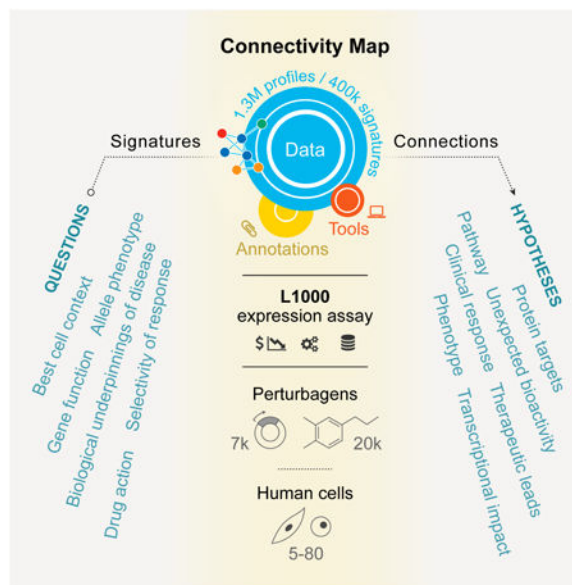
Connectivity Map

1.3M profiles / 400k signatures

Data

Signatures

Connections

Annotations

Tools

QUESTIONS

Best cell context

Gene function

Allele phenotype

Biological underpinnings of disease

Drug action

Selectivity of response

HYPOTHESES

Pathway

Clinical response

Phenotype

Protein targets

Unexpected bioactivity

Therapeutic leads

Transcriptional impact

L1000
expression assay

Perturbagens

7k

20k

Human cells

5-80